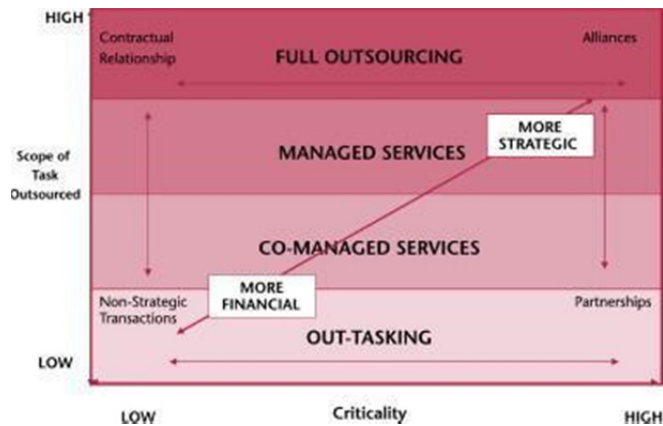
HIGH

Contractual Relationship

FULL OUTSOURCING

Alliances

Scope of Task Outsourced

MANAGED SERVICES

MORE STRATEGIC

CO-MANAGED SERVICES

MORE FINANCIAL

Non-Strategic Transactions

Partnerships

OUT-TASKING

LOW

LOW

Criticality

HIGH